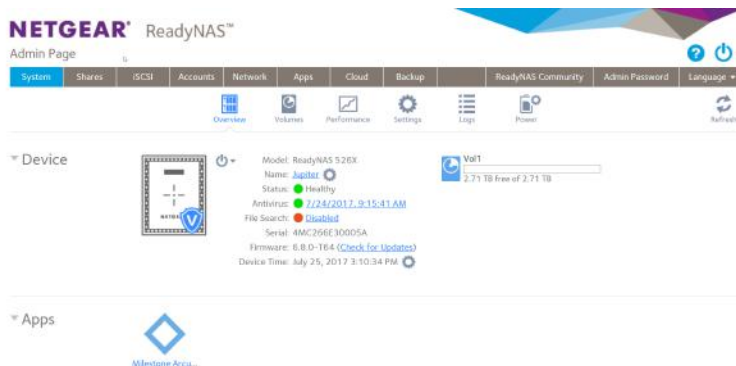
NETGEAR® ReadyNAS™

Admin Page

System | Shares | iSCSI | Accounts | Network | Apps | Cloud | Backup | ReadyNAS Community | Admin Password | Language

Overview | Volumes | Performance | Settings | Logs | Power | Refresh

Device

NETGEAR

Model: ReadyNAS 526X
Name: Jupiter
Status: Healthy
Antivirus: 7/24/2017, 9:15:41 AM
File Search: Disabled
Serial: 4MC266E30005A
Firmware: 6.8.0-T64 (Check for Updates)
Device Time: July 25, 2017 3:10:34 PM

Vol1
2.71 TB free of 2.71 TB

Apps

Milestone Accu...